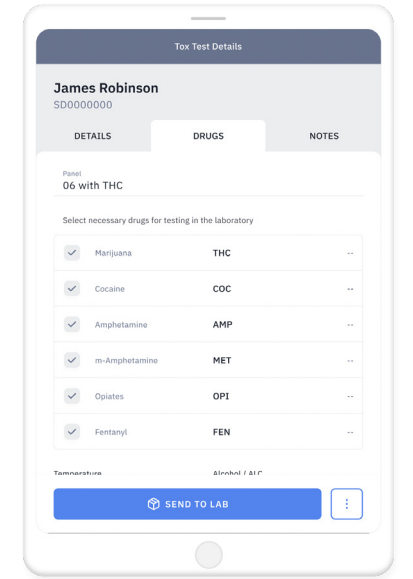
Tox Test Details

James Robinson
SD0000000

DETAILS DRUGS NOTES

Panel
06 with THC

Select necessary drugs for testing in the laboratory

| | | |
|---|---|---|
| Marijuana | THC | -- |
| Cocaine | COC | -- |
| Amphetamine | AMP | -- |
| m-Amphetamine | MET | -- |
| Opiates | OPI | -- |
| Fentanyl | FEN | -- |

Temperature Alcohol / ALC

SEND TO LAB